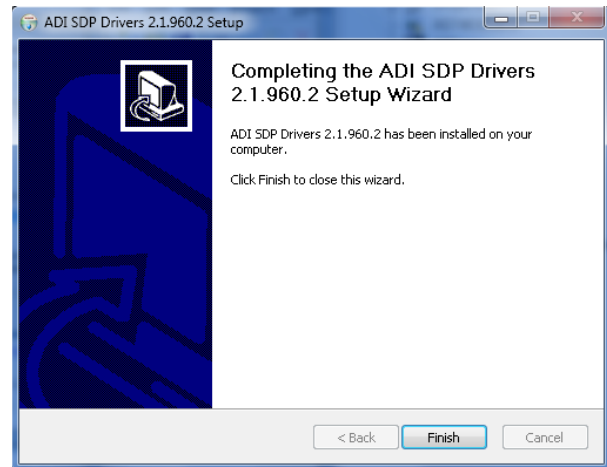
ADI SDP Drivers 2.1.960.2 Setup

Completing the ADI SDP Drivers 2.1.960.2 Setup Wizard

ADI SDP Drivers 2.1.960.2 has been installed on your computer.

Click Finish to close this wizard.

< Back Finish Cancel